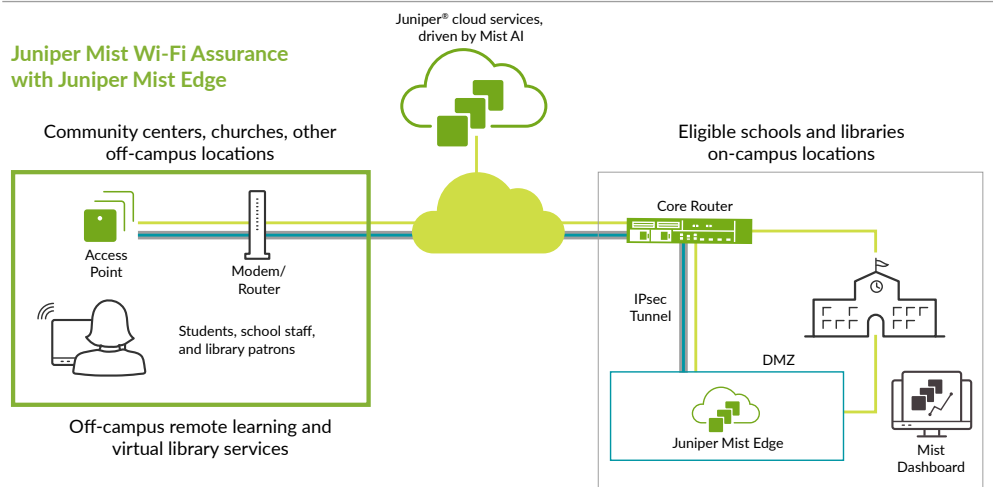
Juniper Mist Wi-Fi Assurance with Juniper Mist Edge

Juniper® cloud services, driven by Mist AI

Community centers, churches, other off-campus locations

Access Point

Modem/ Router

Students, school staff, and library patrons

Off-campus remote learning and virtual library services

Eligible schools and libraries on-campus locations

Core Router

IPsec Tunnel

DMZ

Juniper Mist Edge

Mist Dashboard